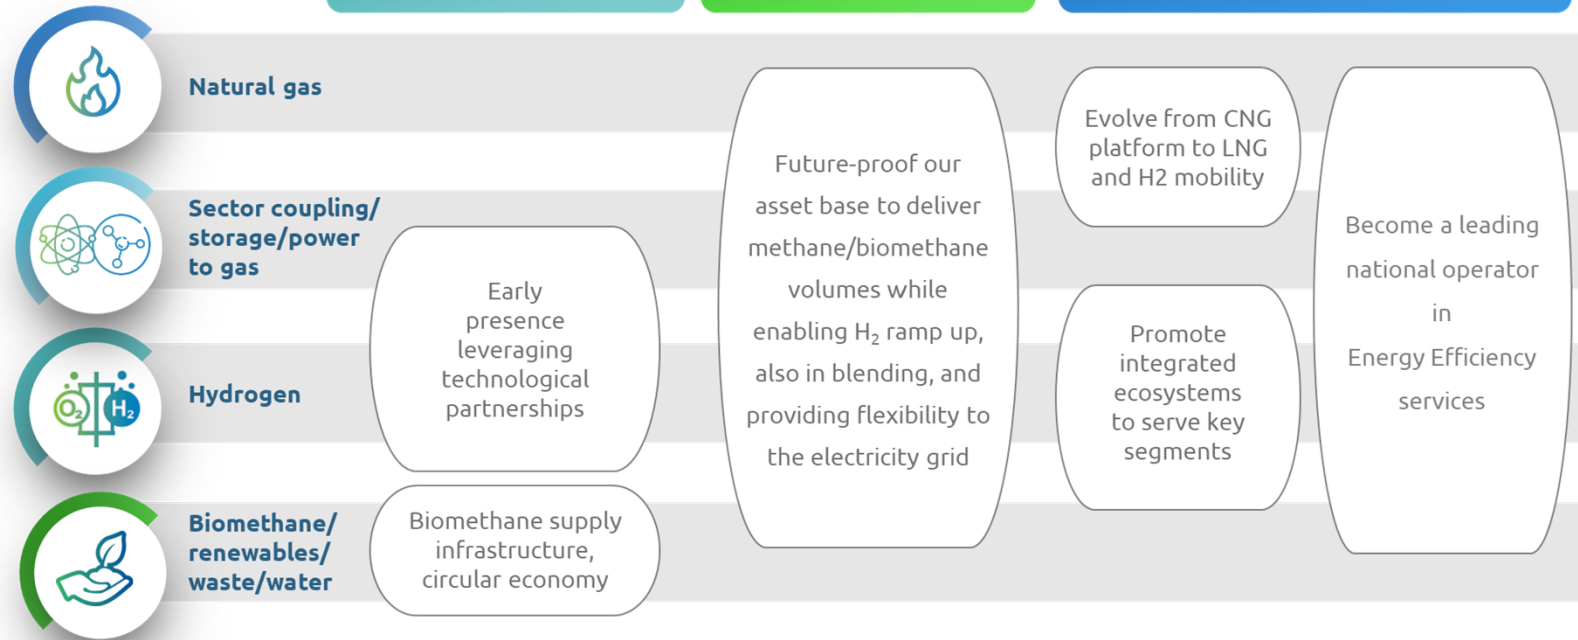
Natural gas

Sector coupling/ storage/power to gas

Hydrogen

Biomethane/ renewables/ waste/water

Early presence leveraging technological partnerships

Biomethane supply infrastructure, circular economy

Future-proof our asset base to deliver methane/biomethane volumes while enabling $H_2$ ramp up, also in blending, and providing flexibility to the electricity grid

Evolve from CNG platform to LNG and H2 mobility

Promote integrated ecosystems to serve key segments

Become a leading national operator in Energy Efficiency services